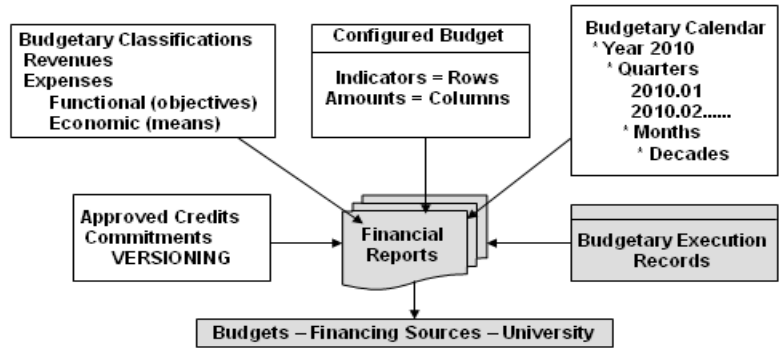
Budgetary Classifications
Revenues
Expenses
Functional (objectives)
Economic (means)

Configured Budget

Indicators = Rows
Amounts = Columns

Budgetary Calendar
* Year 2010
* Quarters
2010.01
2010.02......
* Months
* Decades

Approved Credits
Commitments
VERSIONING

Financial Reports

Budgetary Execution Records

Budgets – Financing Sources – University